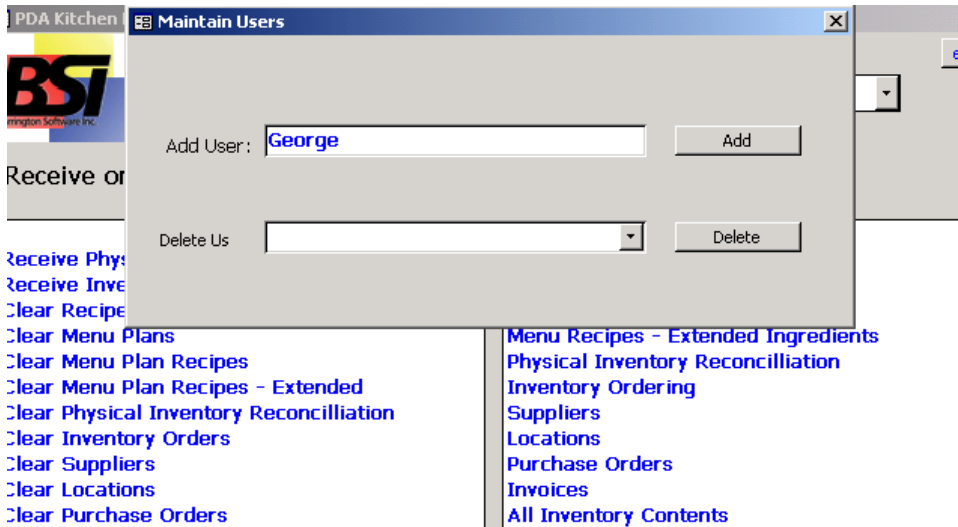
PDA Kitchen

Maintain Users

BSI
rrington Software Inc.

Receive or

Add User: George

Add

Delete Us

Delete

Receive Phys
Receive Inve
Clear Recipe
Clear Menu Plans
Clear Menu Plan Recipes
Clear Menu Plan Recipes - Extended
Clear Physical Inventory Reconcilliation
Clear Inventory Orders
Clear Suppliers
Clear Locations
Clear Purchase Orders

Menu Recipes - Extended Ingredients
Physical Inventory Reconcilliation
Inventory Ordering
Suppliers
Locations
Purchase Orders
Invoices
All Inventory Contents